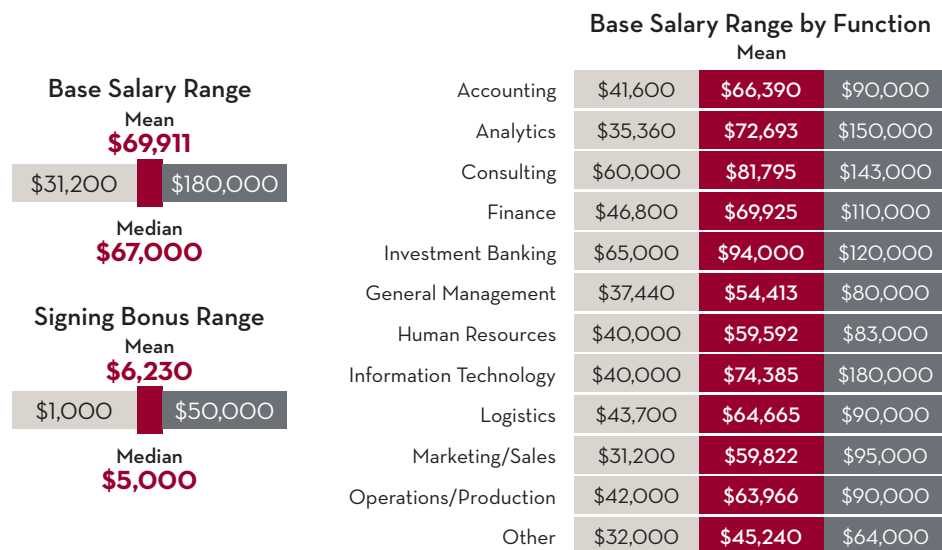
Base Salary Range
Mean
$69,911
$31,200 $180,000
Median
$67,000

Signing Bonus Range
Mean
$6,230
$1,000 $50,000
Median
$5,000

Base Salary Range by Function
Mean

| | | | |
|---|---|---|---|
| Accounting | \$41,600 | \$66,390 | \$90,000 |
| Analytics | \$35,360 | \$72,693 | \$150,000 |
| Consulting | \$60,000 | \$81,795 | \$143,000 |
| Finance | \$46,800 | \$69,925 | \$110,000 |
| Investment Banking | \$65,000 | \$94,000 | \$120,000 |
| General Management | \$37,440 | \$54,413 | \$80,000 |
| Human Resources | \$40,000 | \$59,592 | \$83,000 |
| Information Technology | \$40,000 | \$74,385 | \$180,000 |
| Logistics | \$43,700 | \$64,665 | \$90,000 |
| Marketing/Sales | \$31,200 | \$59,822 | \$95,000 |
| Operations/Production | \$42,000 | \$63,966 | \$90,000 |
| Other | \$32,000 | \$45,240 | \$64,000 |